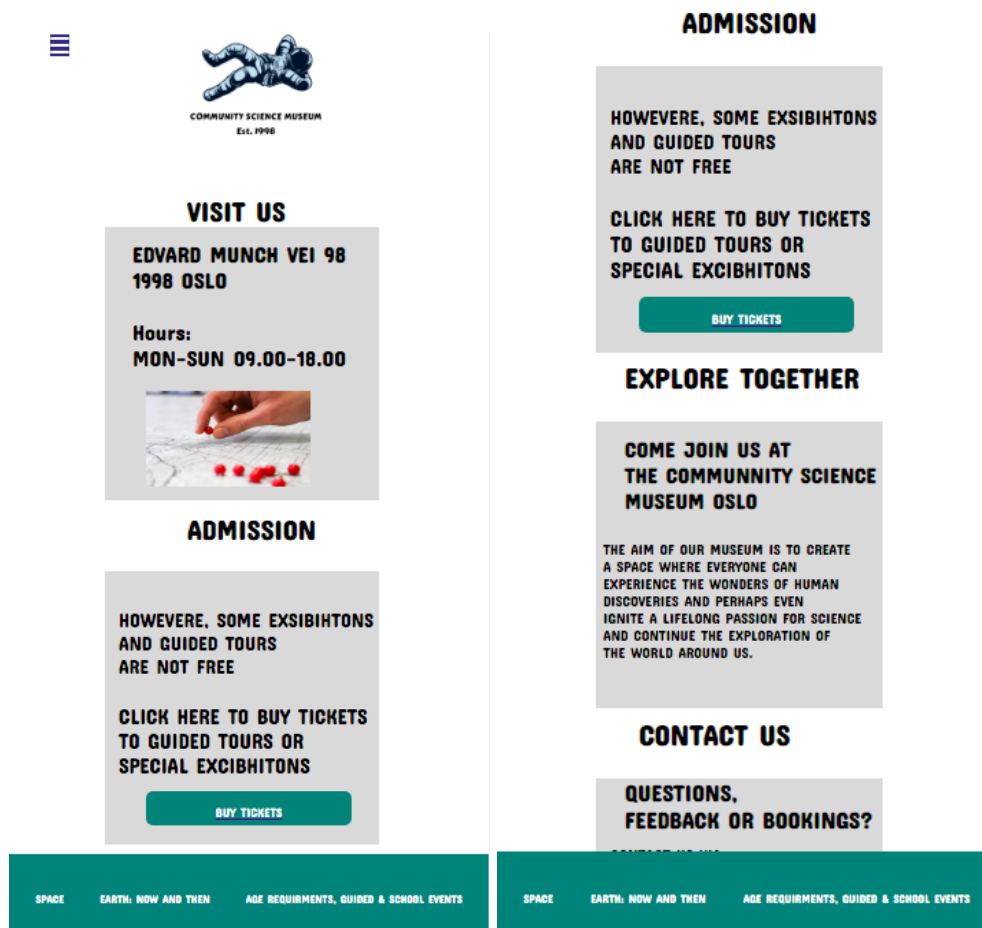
COMMUNITY SCIENCE MUSEUM
Est. 1998

VISIT US

EDVARD MUNCH VEI 98
1998 OSLO

Hours:
MON-SUN 09.00-18.00

ADMISSION

HOWEVERE, SOME EXSIBIHTONS AND GUIDED TOURS ARE NOT FREE

CLICK HERE TO BUY TICKETS TO GUIDED TOURS OR SPECIAL EXCIBHITONS

BUY TICKETS

SPACE EARTH: NOW AND THEN AGE REQUIRMENTS, GUIDED & SCHOOL EVENTS

ADMISSION

HOWEVERE, SOME EXSIBIHTONS AND GUIDED TOURS ARE NOT FREE

CLICK HERE TO BUY TICKETS TO GUIDED TOURS OR SPECIAL EXCIBHITONS

BUY TICKETS

EXPLORE TOGETHER

COME JOIN US AT THE COMMUNNITY SCIENCE MUSEUM OSLO

THE AIM OF OUR MUSEUM IS TO CREATE A SPACE WHERE EVERYONE CAN EXPERIENCE THE WONDERS OF HUMAN DISCOVERIES AND PERHAPS EVEN IGNITE A LIFELONG PASSION FOR SCIENCE AND CONTINUE THE EXPLORATION OF THE WORLD AROUND US.

CONTACT US

QUESTIONS, FEEDBACK OR BOOKINGS?

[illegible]

SPACE EARTH: NOW AND THEN AGE REQUIRMENTS, GUIDED & SCHOOL EVENTS